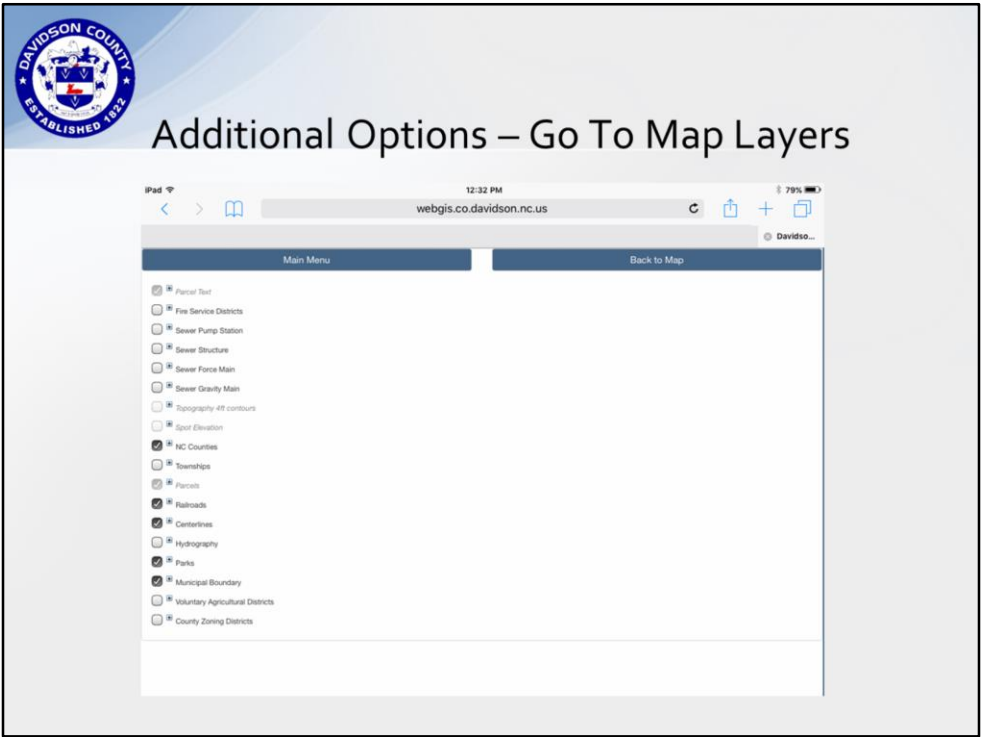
DAVIDSON COUNTY ESTABLISHED 1822

Additional Options – Go To Map Layers

iPad
12:32 PM
79%
webgis.co.davidson.nc.us
Davidso...

Main Menu
Back to Map

Parcel Text
Fire Service Districts
Sewer Pump Station
Sewer Structure
Sewer Force Main
Sewer Gravity Main
Topography 4ft contours
Spot Elevation
NC Counties
Townships
Parcels
Railroads
Centerlines
Hydrography
Parks
Municipal Boundary
Voluntary Agricultural Districts
County Zoning Districts